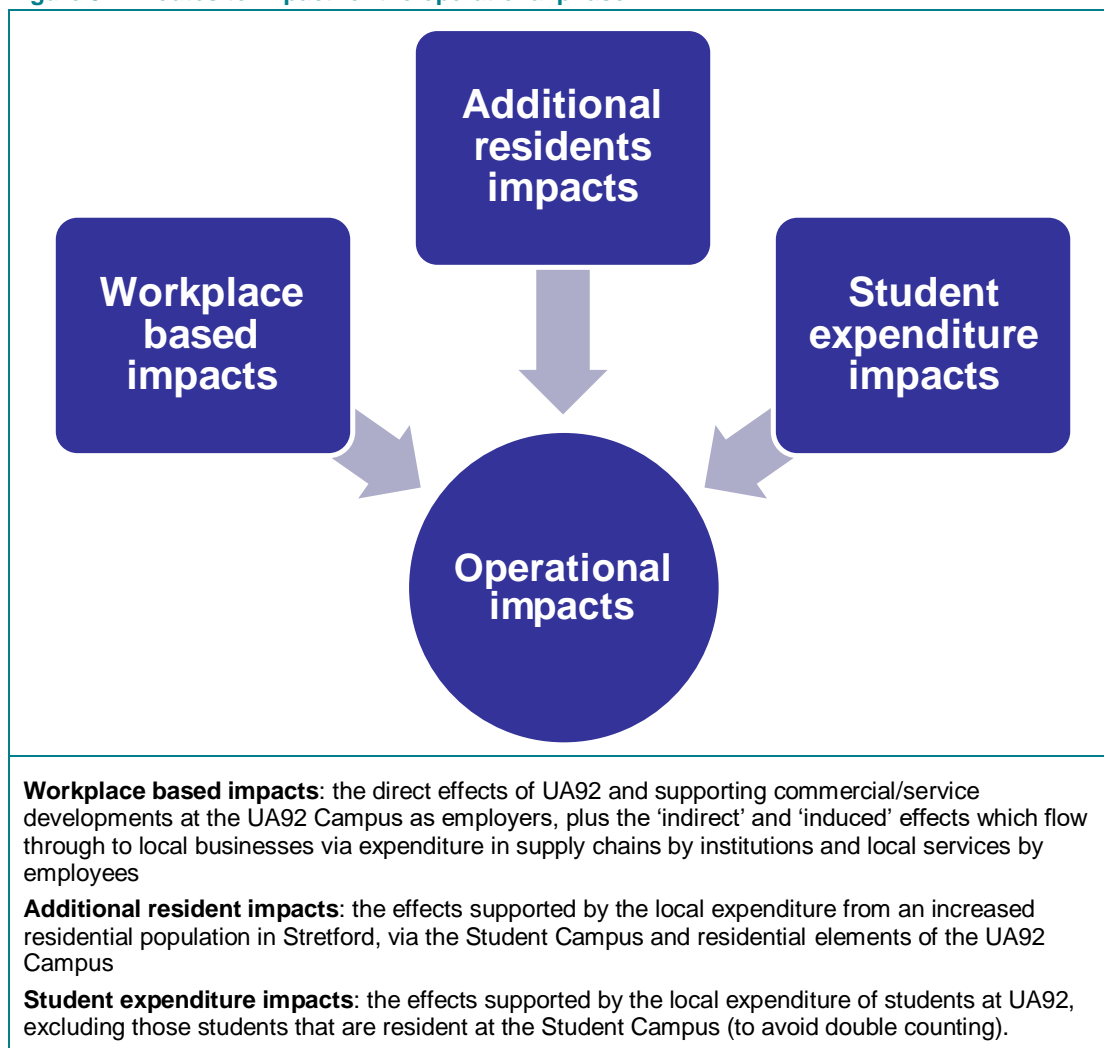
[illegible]

Additional residents impacts

Workplace based impacts

Student expenditure impacts

Operational impacts

**Workplace based impacts**: the direct effects of UA92 and supporting commercial/service developments at the UA92 Campus as employers, plus the ‘indirect’ and ‘induced’ effects which flow through to local businesses via expenditure in supply chains by institutions and local services by employees

**Additional resident impacts**: the effects supported by the local expenditure from an increased residential population in Stretford, via the Student Campus and residential elements of the UA92 Campus

**Student expenditure impacts**: the effects supported by the local expenditure of students at UA92, excluding those students that are resident at the Student Campus (to avoid double counting).